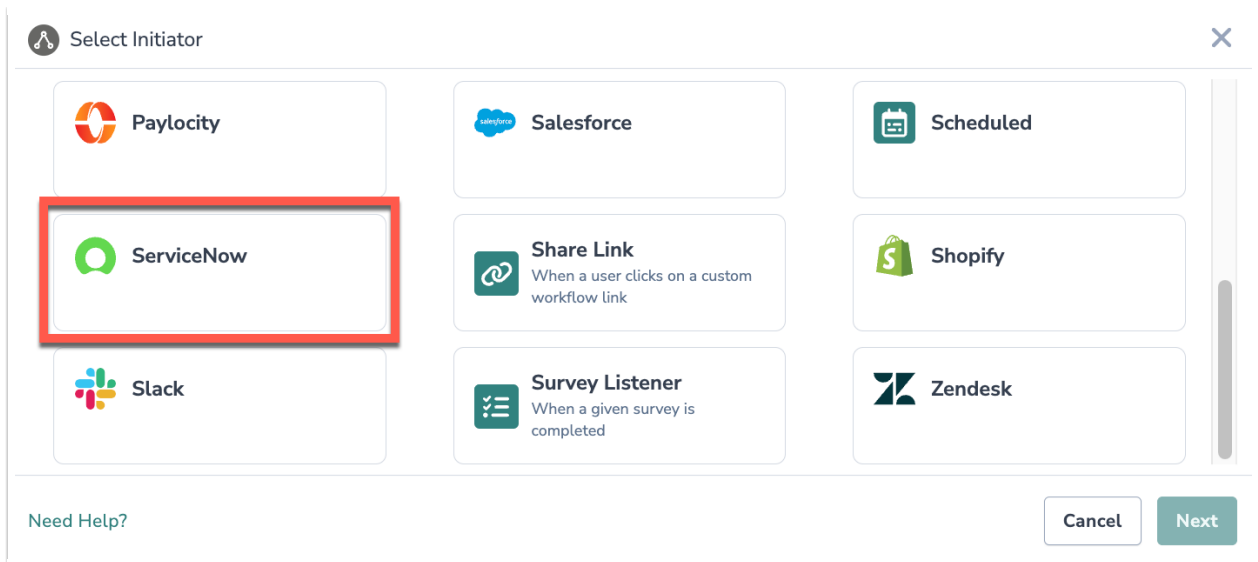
Select Initiator

Paylocity

salesforce Salesforce

Scheduled

ServiceNow

Share Link
When a user clicks on a custom workflow link

Shopify

Slack

Survey Listener
When a given survey is completed

Zendesk

Need Help?

Cancel

Next